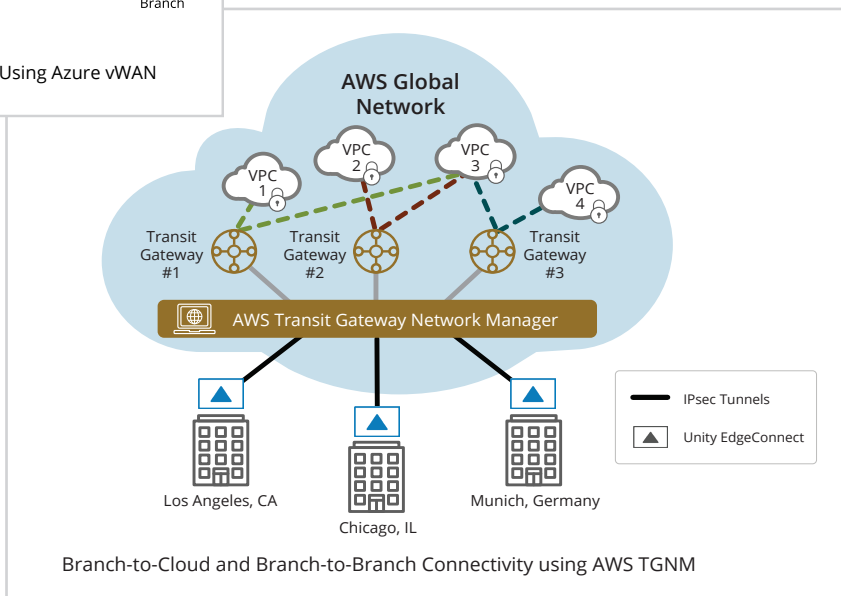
Branch

Using Azure vWAN

AWS Global Network

VPC 1

VPC 2

VPC 3

VPC 4

Transit Gateway #1

Transit Gateway #2

Transit Gateway #3

AWS Transit Gateway Network Manager

IPsec Tunnels

Unity EdgeConnect

Los Angeles, CA

Chicago, IL

Munich, Germany

Branch-to-Cloud and Branch-to-Branch Connectivity using AWS TGNM